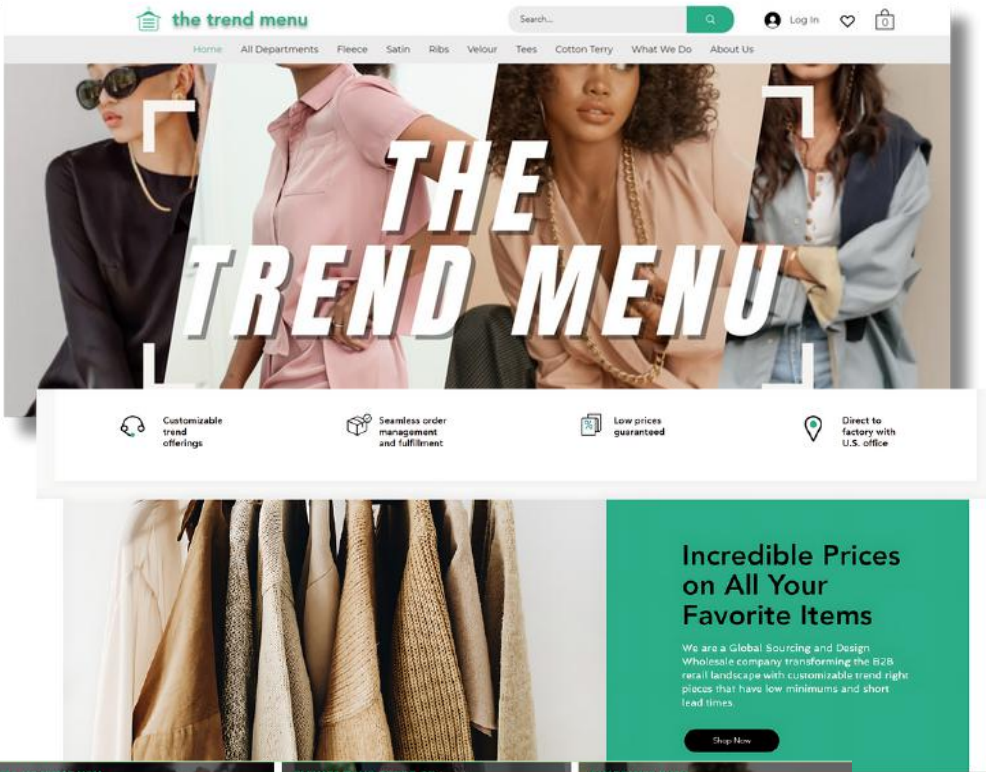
the trend menu

Search...

Log In

0

Home All Departments Fleece Satin Ribs Velour Tees Cotton Terry What We Do About Us

THE TREND MENU

Customizable trend offerings

Seamless order management and fulfillment

Low prices guaranteed

Direct to factory with U.S. office

Incredible Prices on All Your Favorite Items

We are a Global Sourcing and Design Wholesale company transforming the B2B retail landscape with customizable trend right pieces that have low minimums and short lead times.

Shop Now